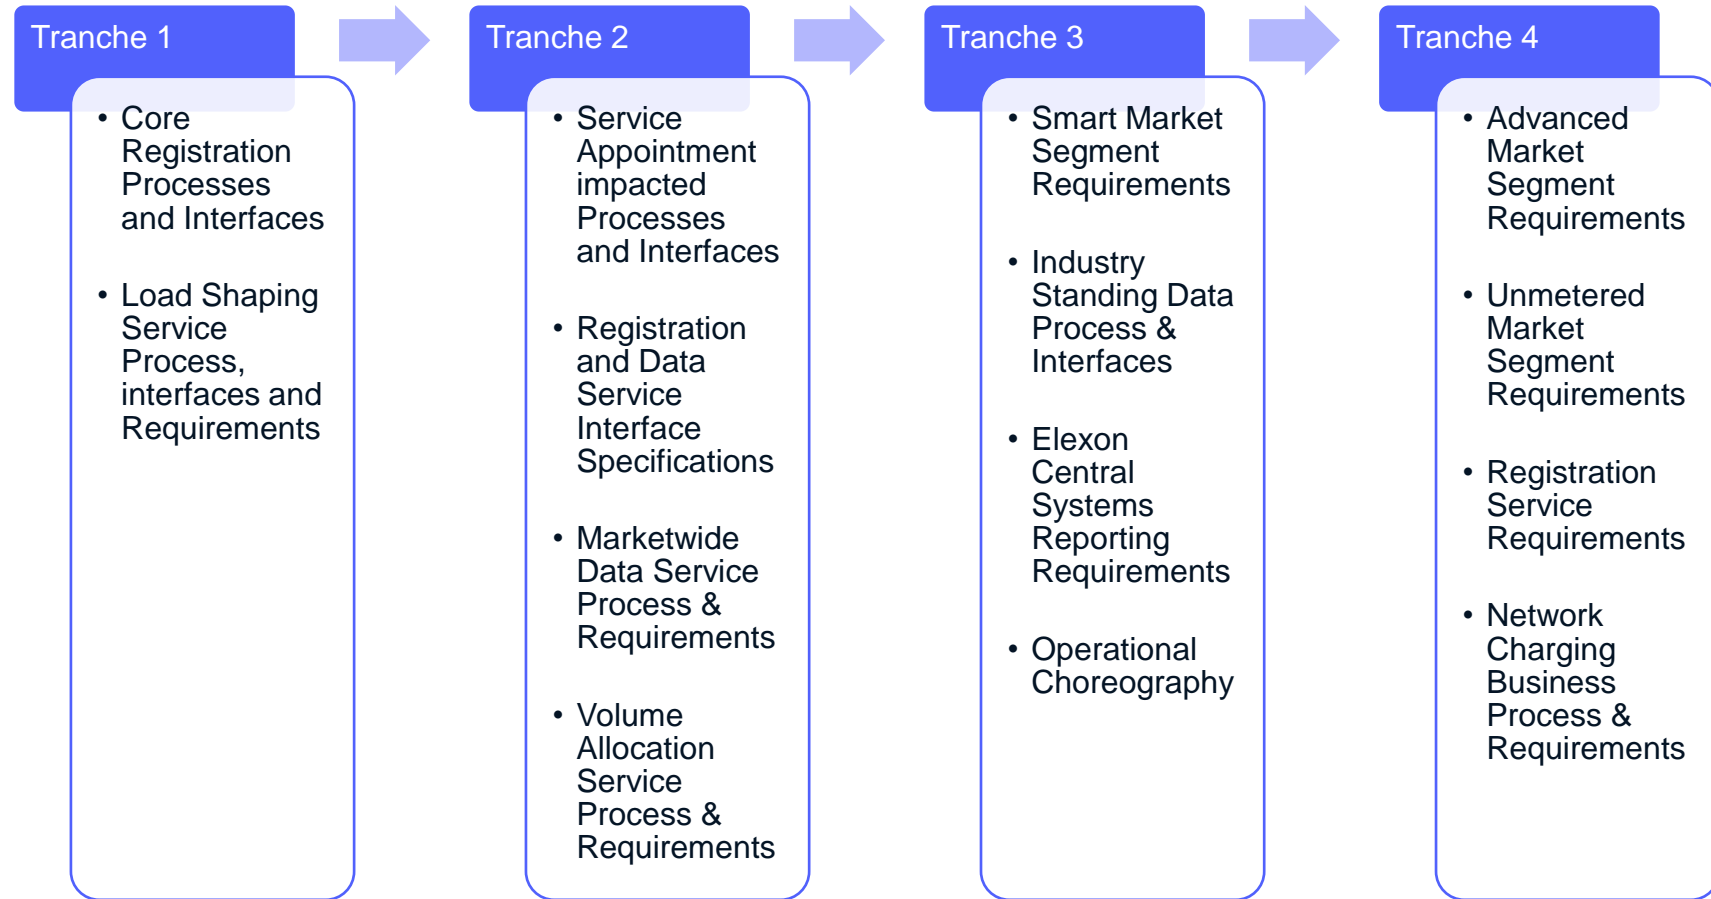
Tranche 1

- Core Registration Processes and Interfaces
- Load Shaping Service Process, interfaces and Requirements

Tranche 2

- Service Appointment impacted Processes and Interfaces
- Registration and Data Service Interface Specifications
- Marketwide Data Service Process & Requirements
- Volume Allocation Service Process & Requirements

Tranche 3

- Smart Market Segment Requirements
- Industry Standing Data Process & Interfaces
- Elexon Central Systems Reporting Requirements
- Operational Choreography

Tranche 4

- Advanced Market Segment Requirements
- Unmetered Market Segment Requirements
- Registration Service Requirements
- Network Charging Business Process & Requirements